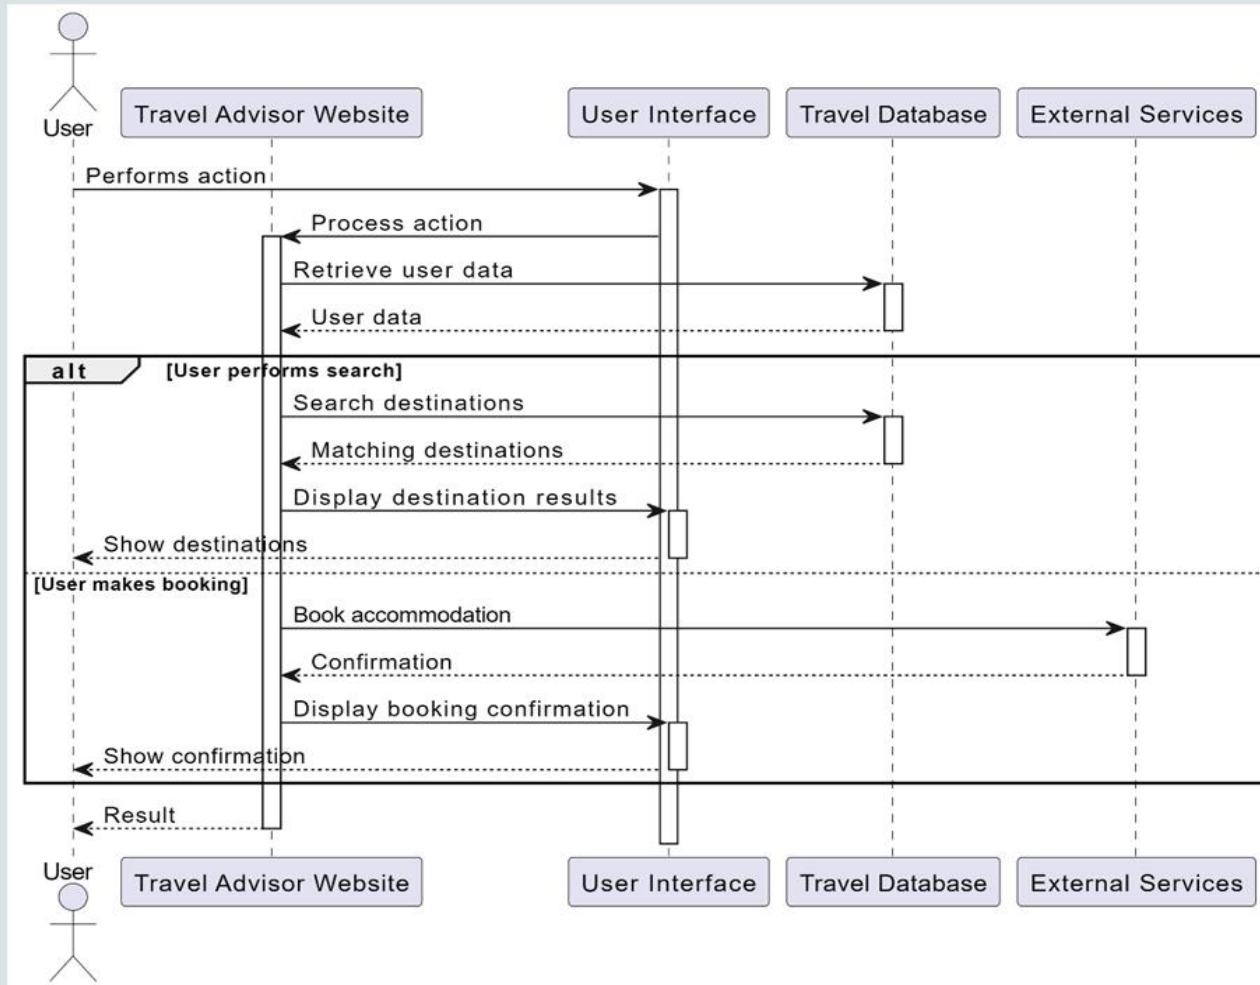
User
Travel Advisor Website
User Interface
Travel Database
External Services

Performs action
Process action
Retrieve user data
User data
alt [User performs search]
Search destinations
Matching destinations
Display destination results
Show destinations
[User makes booking]
Book accommodation
Confirmation
Display booking confirmation
Show confirmation
Result

User
Travel Advisor Website
User Interface
Travel Database
External Services